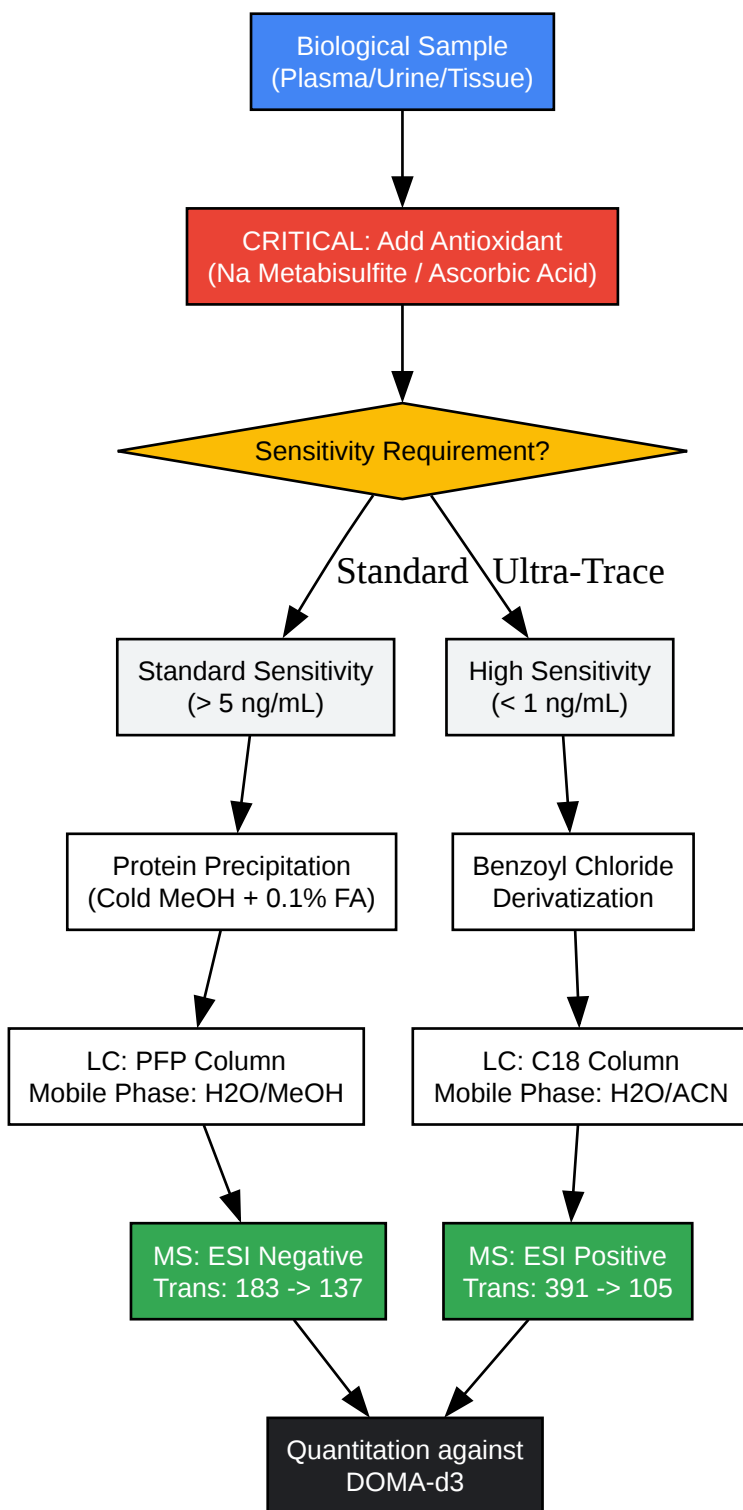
Biological Sample
(Plasma/Urine/Tissue)

CRITICAL: Add Antioxidant
(Na Metabisulfite / Ascorbic Acid)

Sensitivity Requirement?

Standard

Ultra-Trace

Standard Sensitivity
(> 5 ng/mL)

High Sensitivity
(< 1 ng/mL)

Protein Precipitation
(Cold MeOH + 0.1% FA)

Benzoyl Chloride
Derivatization

LC: PFP Column
Mobile Phase: H2O/MeOH

LC: C18 Column
Mobile Phase: H2O/ACN

MS: ESI Negative
Trans: 183 -> 137

MS: ESI Positive
Trans: 391 -> 105

Quantitation against
DOMA-d3